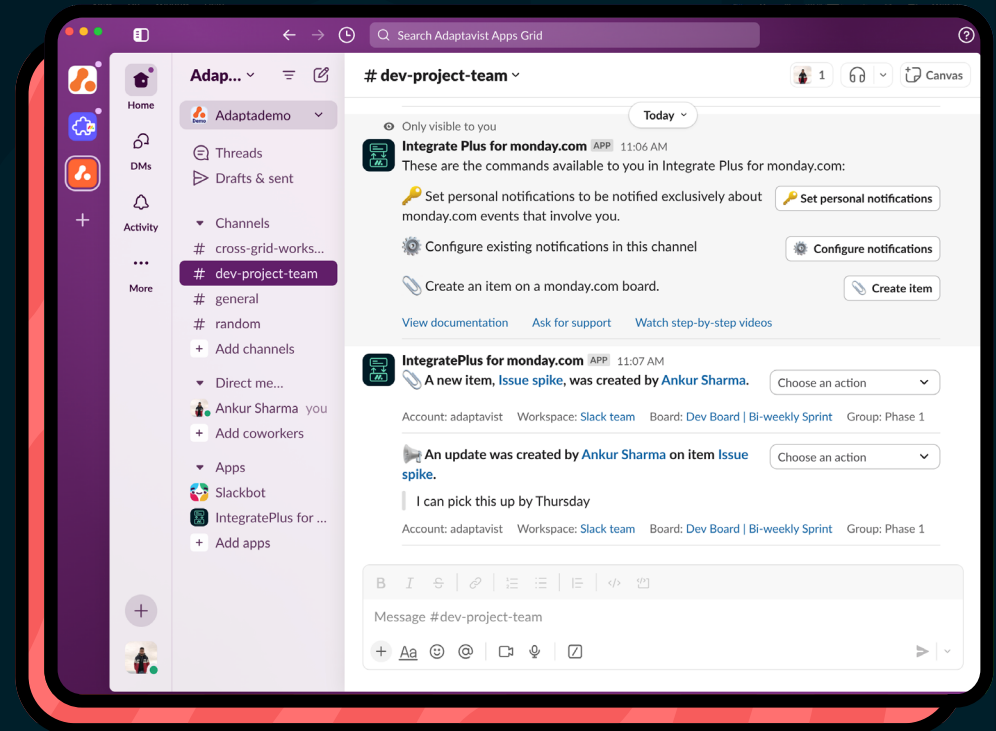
Search Adaptavist Apps Grid

Home

DMs

Activity

More

Adap...

Adaptademo

Threads

Drafts & sent

Channels

cross-grid-works...

dev-project-team

general

random

Add channels

Direct me...

Ankur Sharma you

Add coworkers

Apps

Slackbot

IntegratePlus for ...

Add apps

# dev-project-team

1

Canvas

Today

Only visible to you

Integrate Plus for monday.com APP 11:06 AM

These are the commands available to you in Integrate Plus for monday.com:

🔑 Set personal notifications to be notified exclusively about monday.com events that involve you.

🔑 Set personal notifications

⚙️ Configure existing notifications in this channel

⚙️ Configure notifications

📎 Create an item on a monday.com board.

📎 Create item

View documentation Ask for support Watch step-by-step videos

IntegratePlus for monday.com APP 11:07 AM

📎 A new item, Issue spike, was created by Ankur Sharma.

Choose an action

Account: adaptavist Workspace: Slack team Board: Dev Board | Bi-weekly Sprint Group: Phase 1

📢 An update was created by Ankur Sharma on item Issue spike.

Choose an action

I can pick this up by Thursday

Account: adaptavist Workspace: Slack team Board: Dev Board | Bi-weekly Sprint Group: Phase 1

Message #dev-project-team

Aa